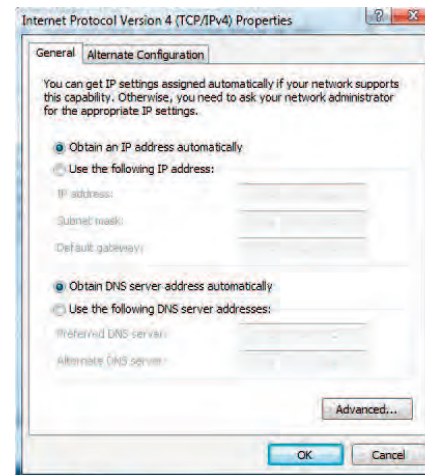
Internet Protocol Version 4 (TCP/IPv4) Properties

?

General | Alternate Configuration

You can get IP settings assigned automatically if your network supports this capability. Otherwise, you need to ask your network administrator for the appropriate IP settings.

Obtain an IP address automatically

Use the following IP address:

IP address:

Subnet mask:

Default gateway:

Obtain DNS server address automatically

Use the following DNS server addresses:

Preferred DNS server:

Alternate DNS server:

Advanced...

OK

Cancel